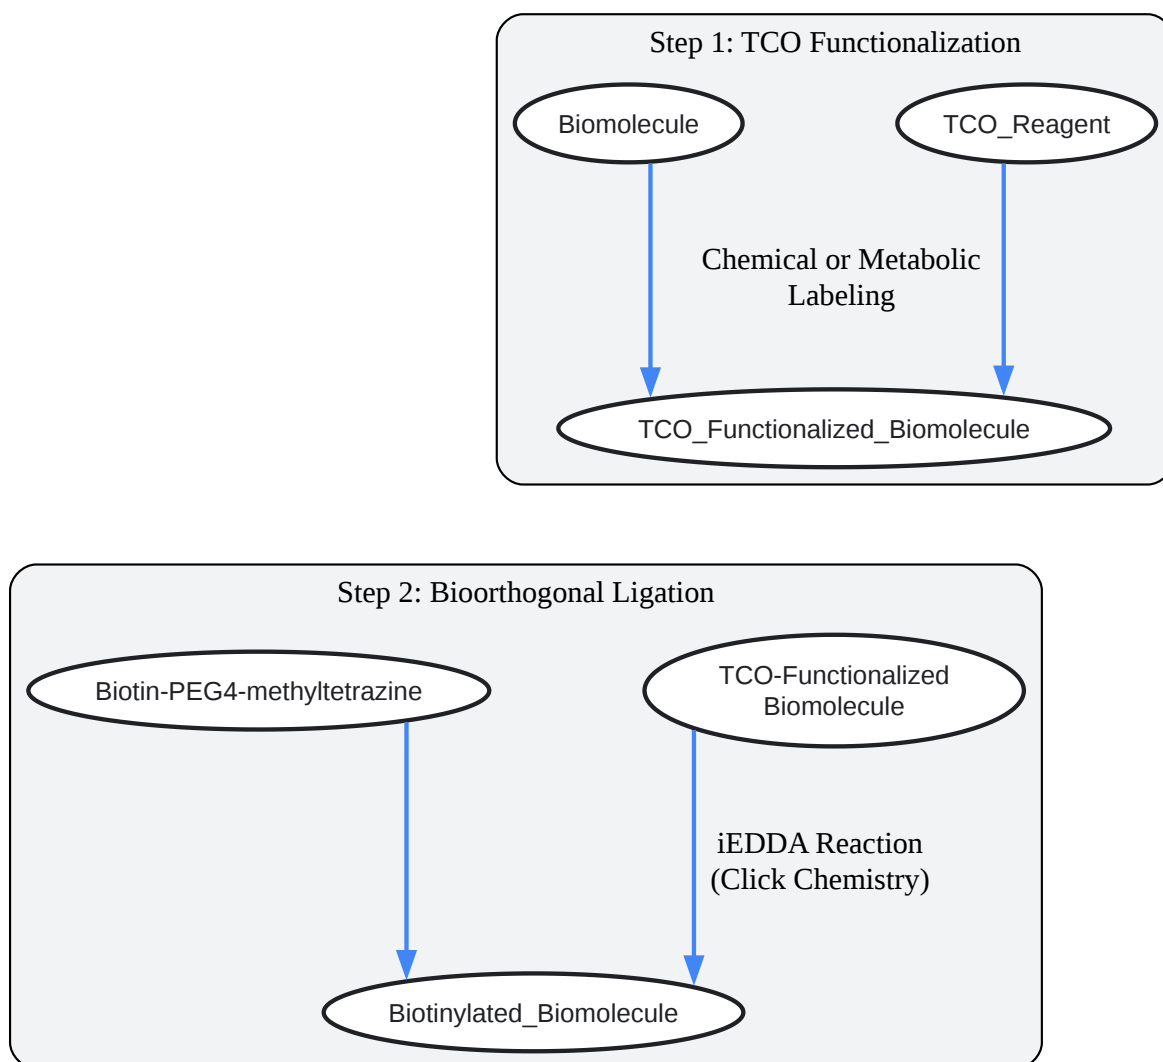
Step 1: TCO Functionalization

Biomolecule

TCO_Reagent

Chemical or Metabolic Labeling

TCO_Functionalized_Biomolecule

Step 2: Bioorthogonal Ligation

Biotin-PEG4-methyltetrazine

TCO-Functionalized Biomolecule

iEDDA Reaction (Click Chemistry)

Biotinylated_Biomolecule